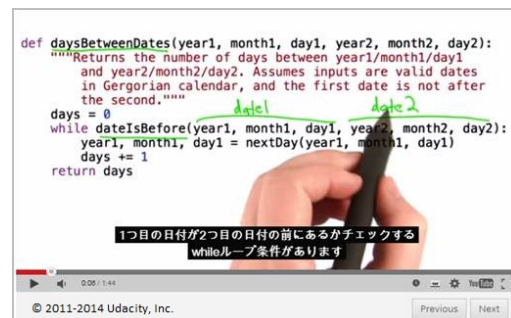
def daysBetweenDates(year1, month1, day1, year2, month2, day2):
    """Returns the number of days between year1/month1/day1
       and year2/month2/day2. Assumes inputs are valid dates
       in Gergorian calendar, and the first date is not after
       the second."""
    days = 0
                              date1                    date2
    while dateIsBefore(year1, month1, day1, year2, month2, day2):
        year1, month1, day1 = nextDay(year1, month1, day1)
        days += 1
    return days

1つ目の日付が2つ目の日付の前にあるかチェックする
whileループ条件があります

0:06 / 1:44

© 2011-2014 Udacity, Inc.

Previous Next